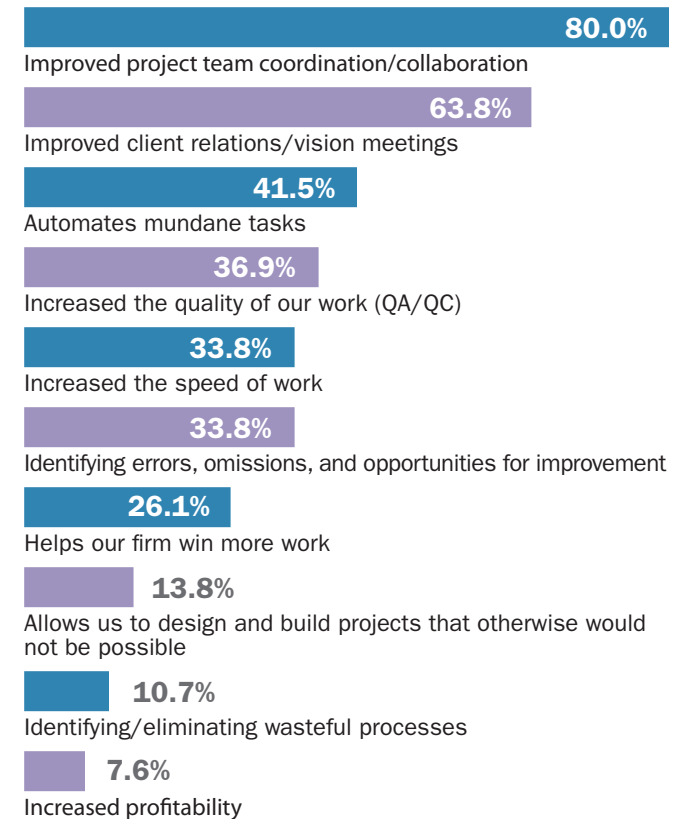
80.0%
Improved project team coordination/collaboration

63.8%
Improved client relations/vision meetings

41.5%
Automates mundane tasks

36.9%
Increased the quality of our work (QA/QC)

33.8%
Increased the speed of work

33.8%
Identifying errors, omissions, and opportunities for improvement

26.1%
Helps our firm win more work

13.8%
Allows us to design and build projects that otherwise would not be possible

10.7%
Identifying/eliminating wasteful processes

7.6%
Increased profitability